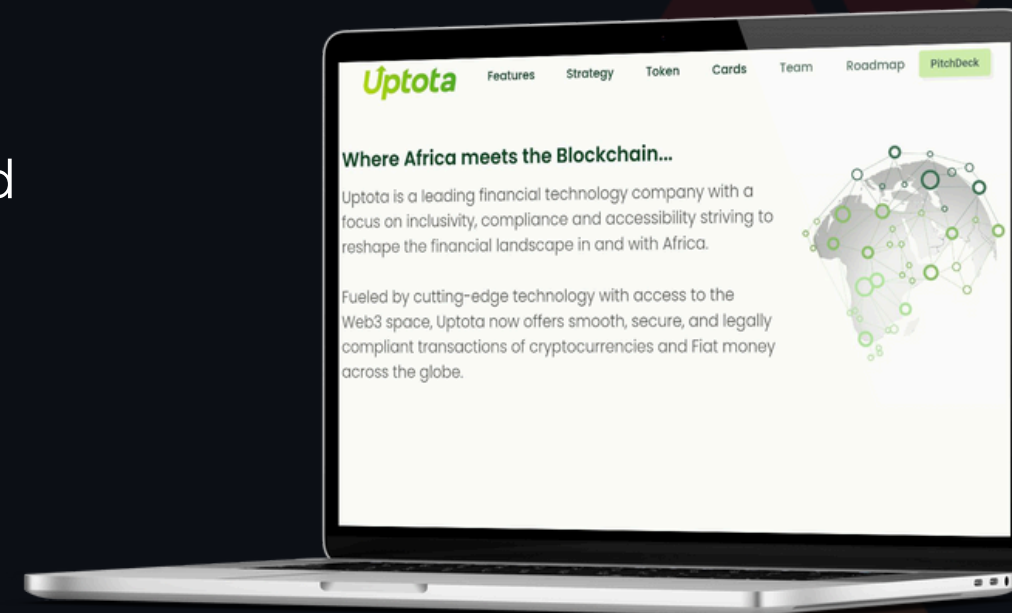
d

Uptota Features Strategy Token Cards Team Roadmap PitchDeck

Where Africa meets the Blockchain...

Uptota is a leading financial technology company with a focus on inclusivity, compliance and accessibility striving to reshape the financial landscape in and with Africa.

Fueled by cutting-edge technology with access to the Web3 space, Uptota now offers smooth, secure, and legally compliant transactions of cryptocurrencies and Fiat money across the globe.